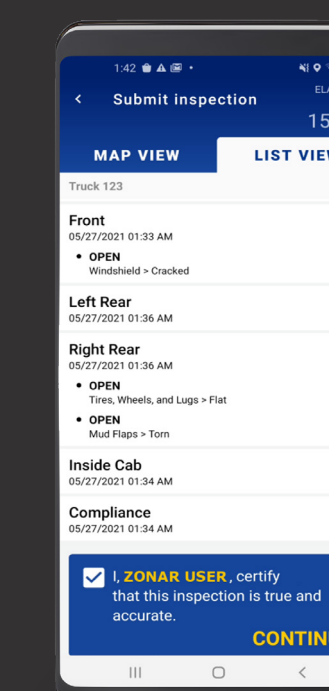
1:42

Submit inspection

ELA

15

MAP VIEW

LIST VIEW

Truck 123

Front
05/27/2021 01:33 AM

• OPEN
Windshield > Cracked

Left Rear
05/27/2021 01:36 AM

Right Rear
05/27/2021 01:36 AM

• OPEN
Tires, Wheels, and Lugs > Flat

• OPEN
Mud Flaps > Torn

Inside Cab
05/27/2021 01:34 AM

Compliance
05/27/2021 01:34 AM

I, ZONAR USER, certify that this inspection is true and accurate.

CONTIN